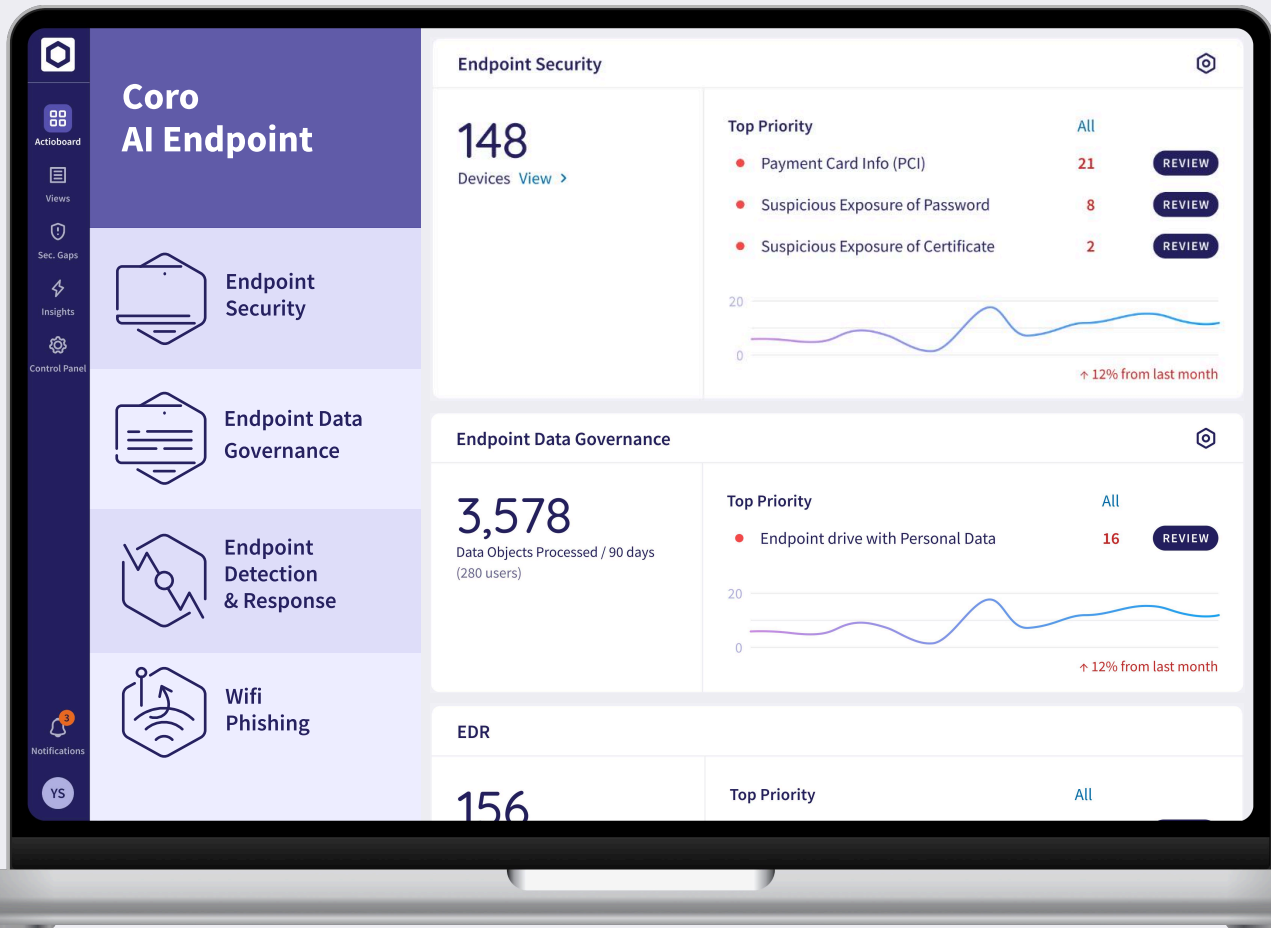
Actioboard
Views
Sec. Gaps
Insights
Control Panel
3
Notifications
YS

Coro
AI Endpoint

Endpoint Security

Endpoint Data Governance

Endpoint Detection & Response

Wifi Phishing

Endpoint Security

148
Devices View >

Top Priority
All
Payment Card Info (PCI) 21 REVIEW
Suspicious Exposure of Password 8 REVIEW
Suspicious Exposure of Certificate 2 REVIEW

20
0
↑ 12% from last month

Endpoint Data Governance

3,578
Data Objects Processed / 90 days
(280 users)

Top Priority
All
Endpoint drive with Personal Data 16 REVIEW

20
0
↑ 12% from last month

EDR

156

Top Priority
All